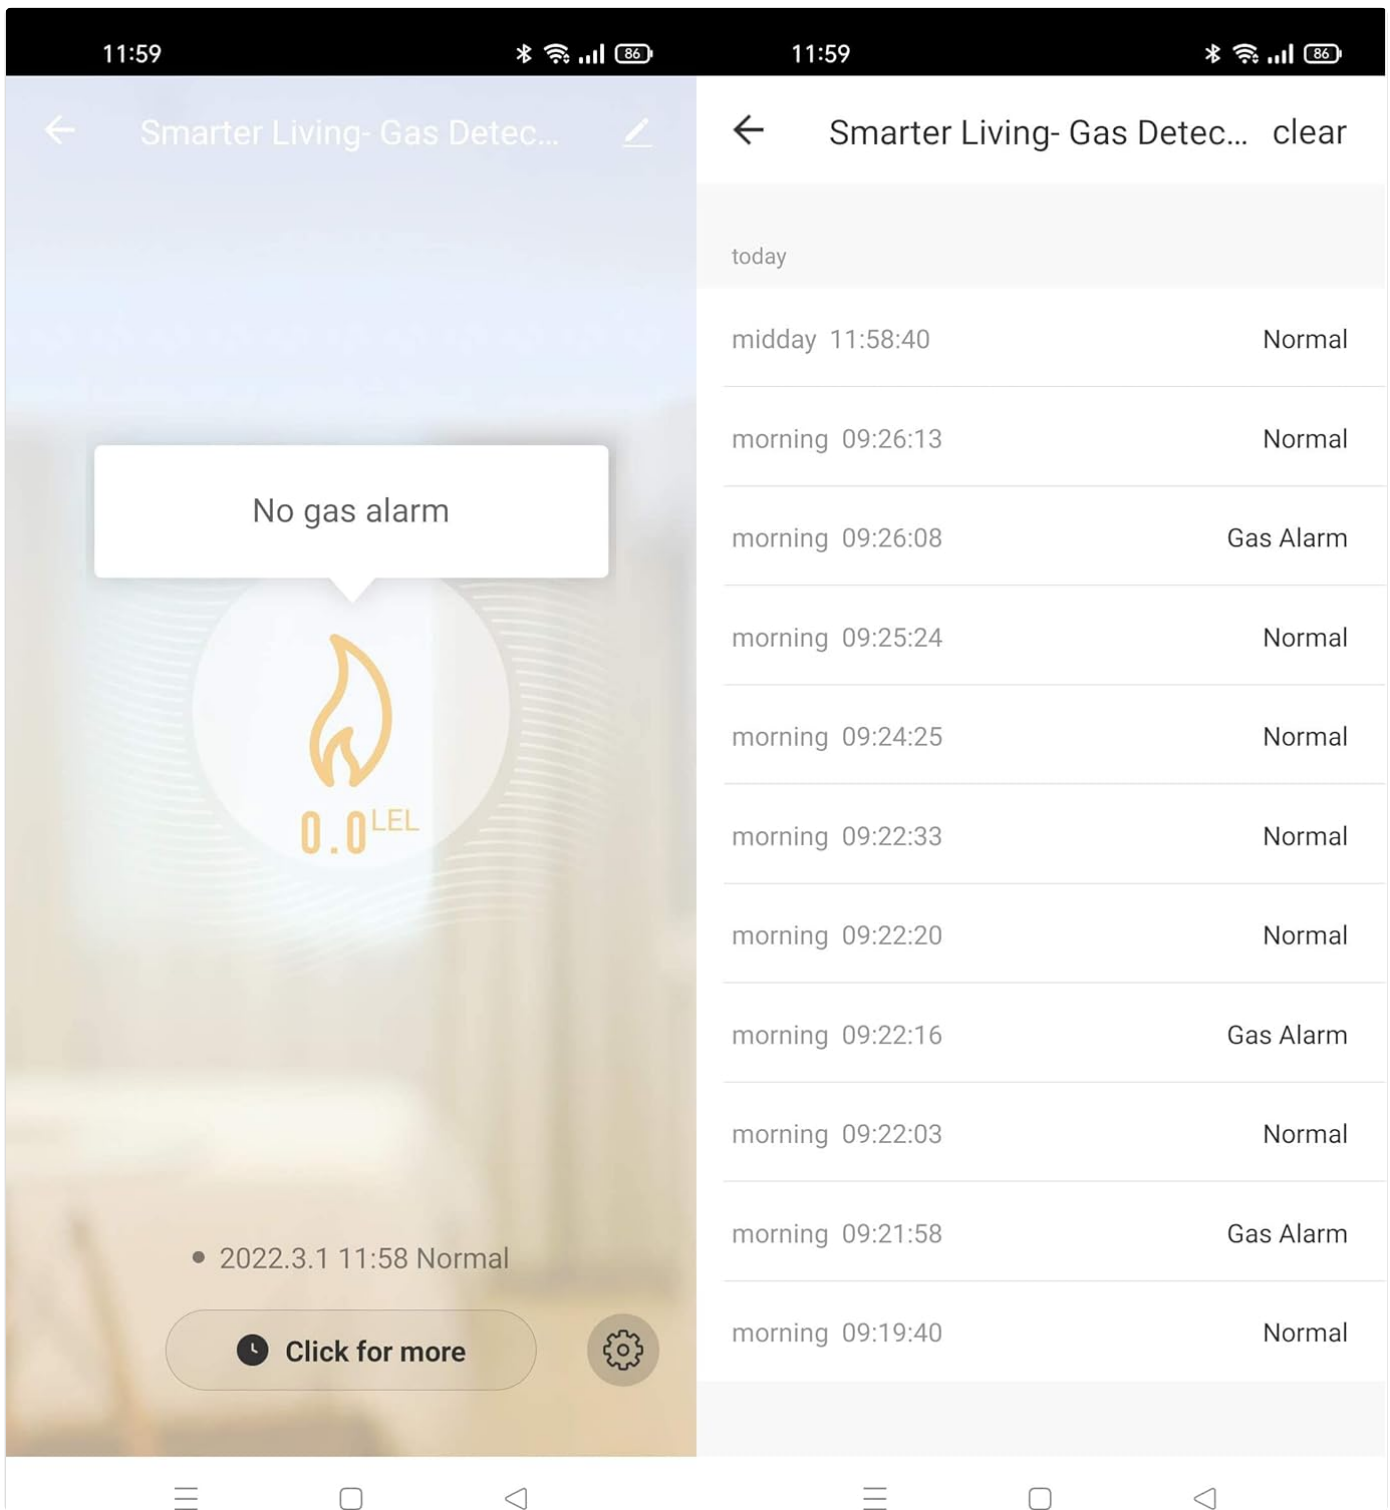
11:59 86

Smarter Living- Gas Detec...

No gas alarm

0.0 LEL

2022.3.1 11:58 Normal

Click for more

11:59 86

Smarter Living- Gas Detec... clear

today

| | |
|---|---|
| midday 11:58:40 | Normal |
| morning 09:26:13 | Normal |
| morning 09:26:08 | Gas Alarm |
| morning 09:25:24 | Normal |
| morning 09:24:25 | Normal |
| morning 09:22:33 | Normal |
| morning 09:22:20 | Normal |
| morning 09:22:16 | Gas Alarm |
| morning 09:22:03 | Normal |
| morning 09:21:58 | Gas Alarm |
| morning 09:19:40 | Normal |